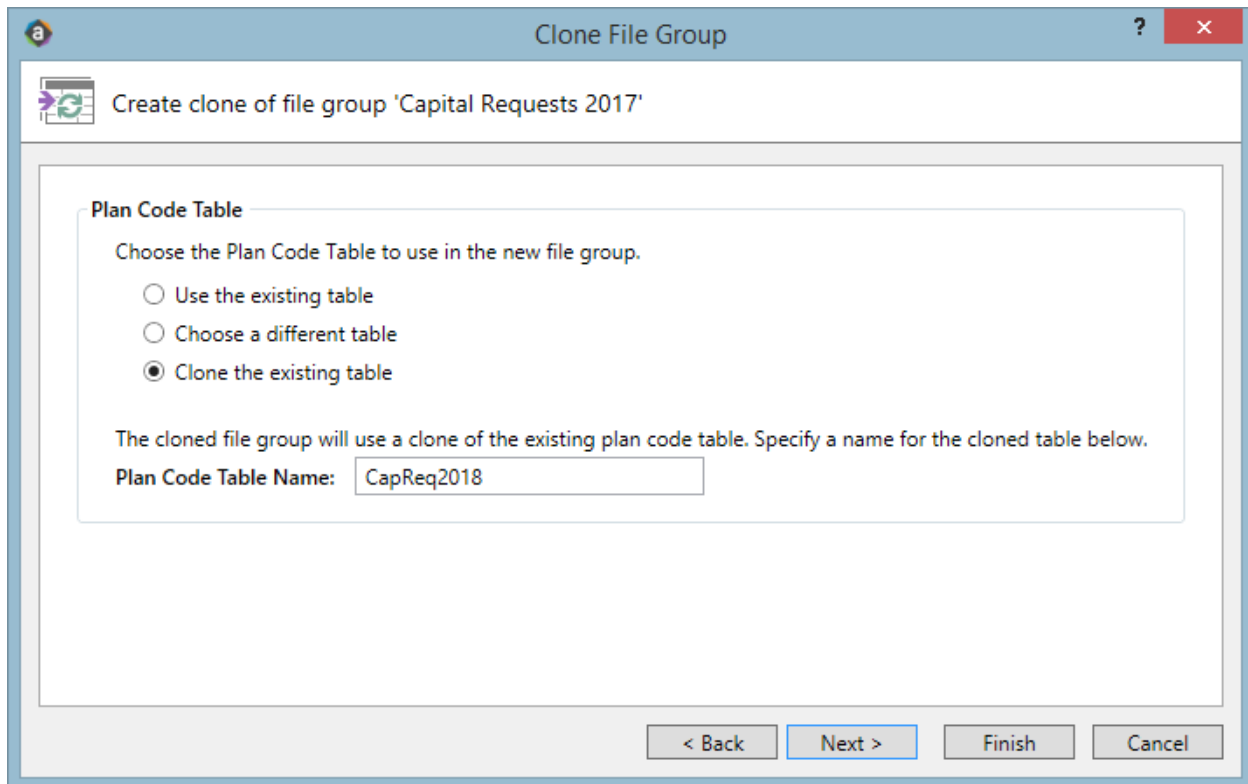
Clone File Group

?

Create clone of file group 'Capital Requests 2017'

Plan Code Table

Choose the Plan Code Table to use in the new file group.

Use the existing table

Choose a different table

Clone the existing table

The cloned file group will use a clone of the existing plan code table. Specify a name for the cloned table below.

Plan Code Table Name: CapReq2018

< Back

Next >

Finish

Cancel